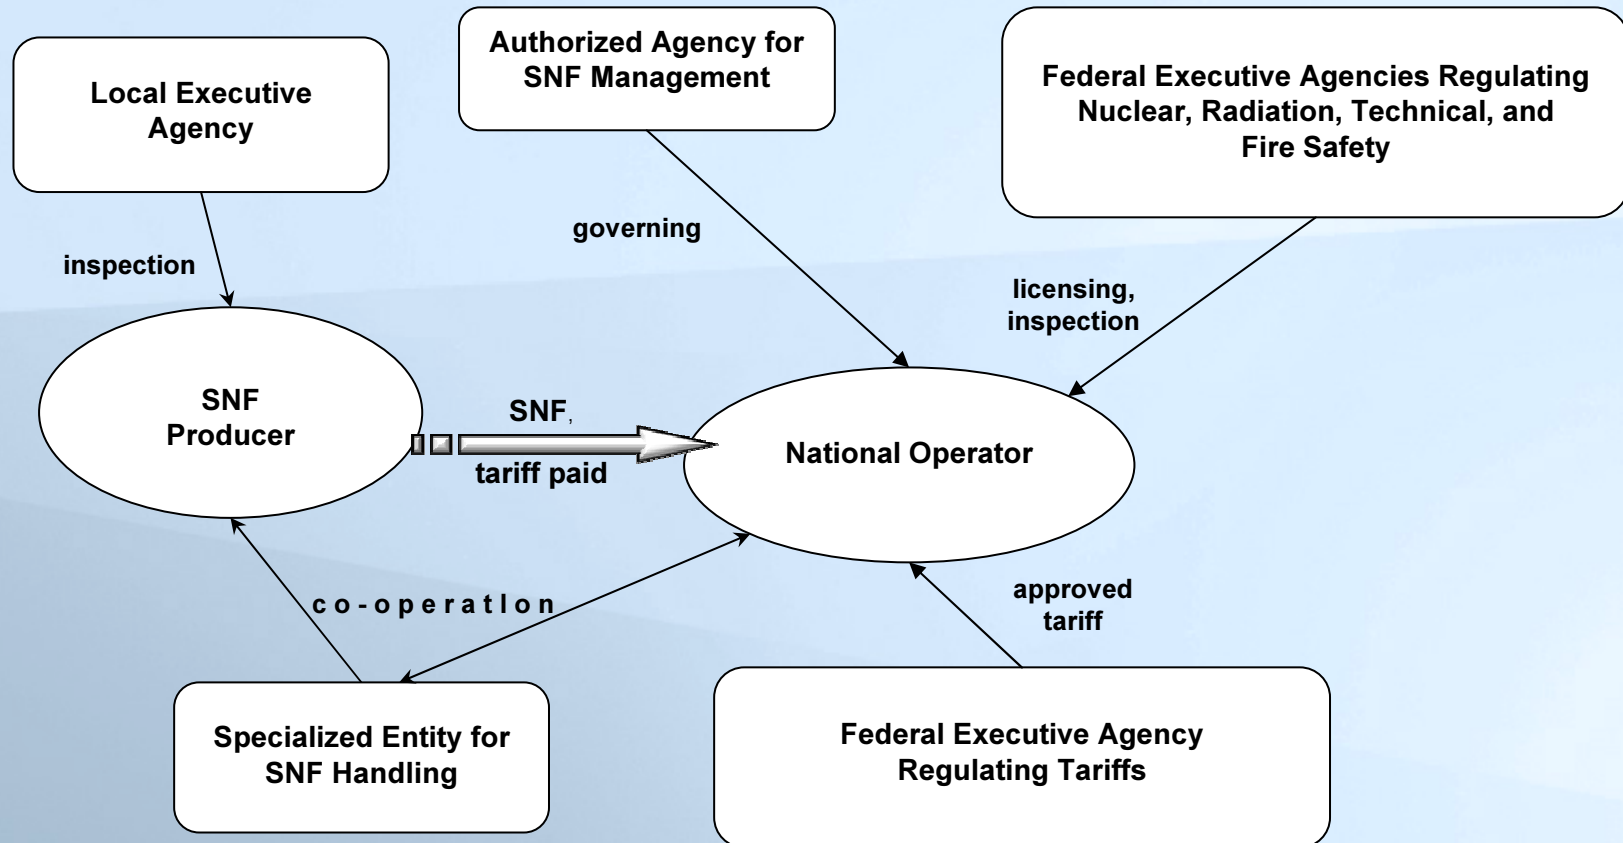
Local Executive Agency

Authorized Agency for SNF Management

Federal Executive Agencies Regulating Nuclear, Radiation, Technical, and Fire Safety

governing

inspection

licensing, inspection

SNF Producer

SNF,

tariff paid

National Operator

co-operatlon

approved tariff

Specialized Entity for SNF Handling

Federal Executive Agency Regulating Tariffs